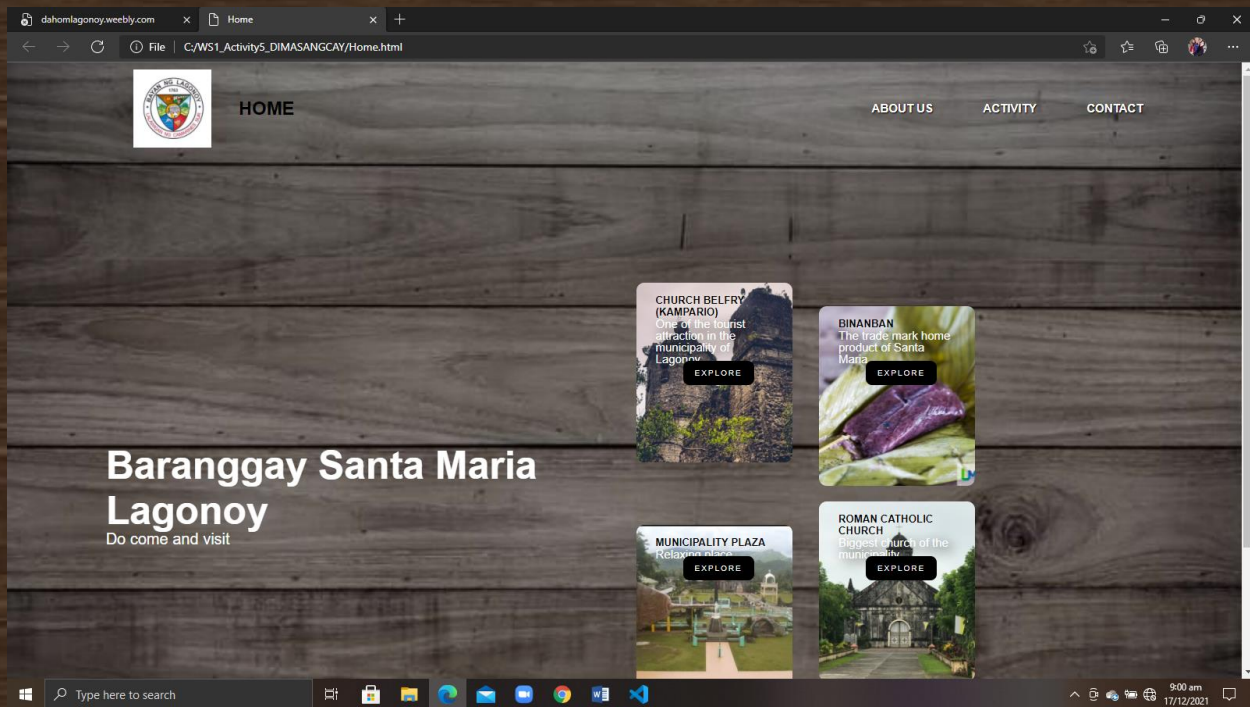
dahomlagonoy.weebly.com
Home
File | C:/WS1_Activity5_DIMASANGCAY/Home.html

BAYAN NG LAGONOY

HOME

ABOUT US
ACTIVITY
CONTACT

CHURCH BELFRY (KAMPARIO)
One of the tourist attraction in the municipality of Lagonoy
EXPLORE

BINANBAN
The trade mark home product of Santa Maria
EXPLORE

Barangay Santa Maria Lagonoy
Do come and visit

MUNICIPALITY PLAZA
Relaxing place
EXPLORE

ROMAN CATHOLIC CHURCH
Biggest church of the municipality
EXPLORE

Type here to search

9:00 am
17/12/2021